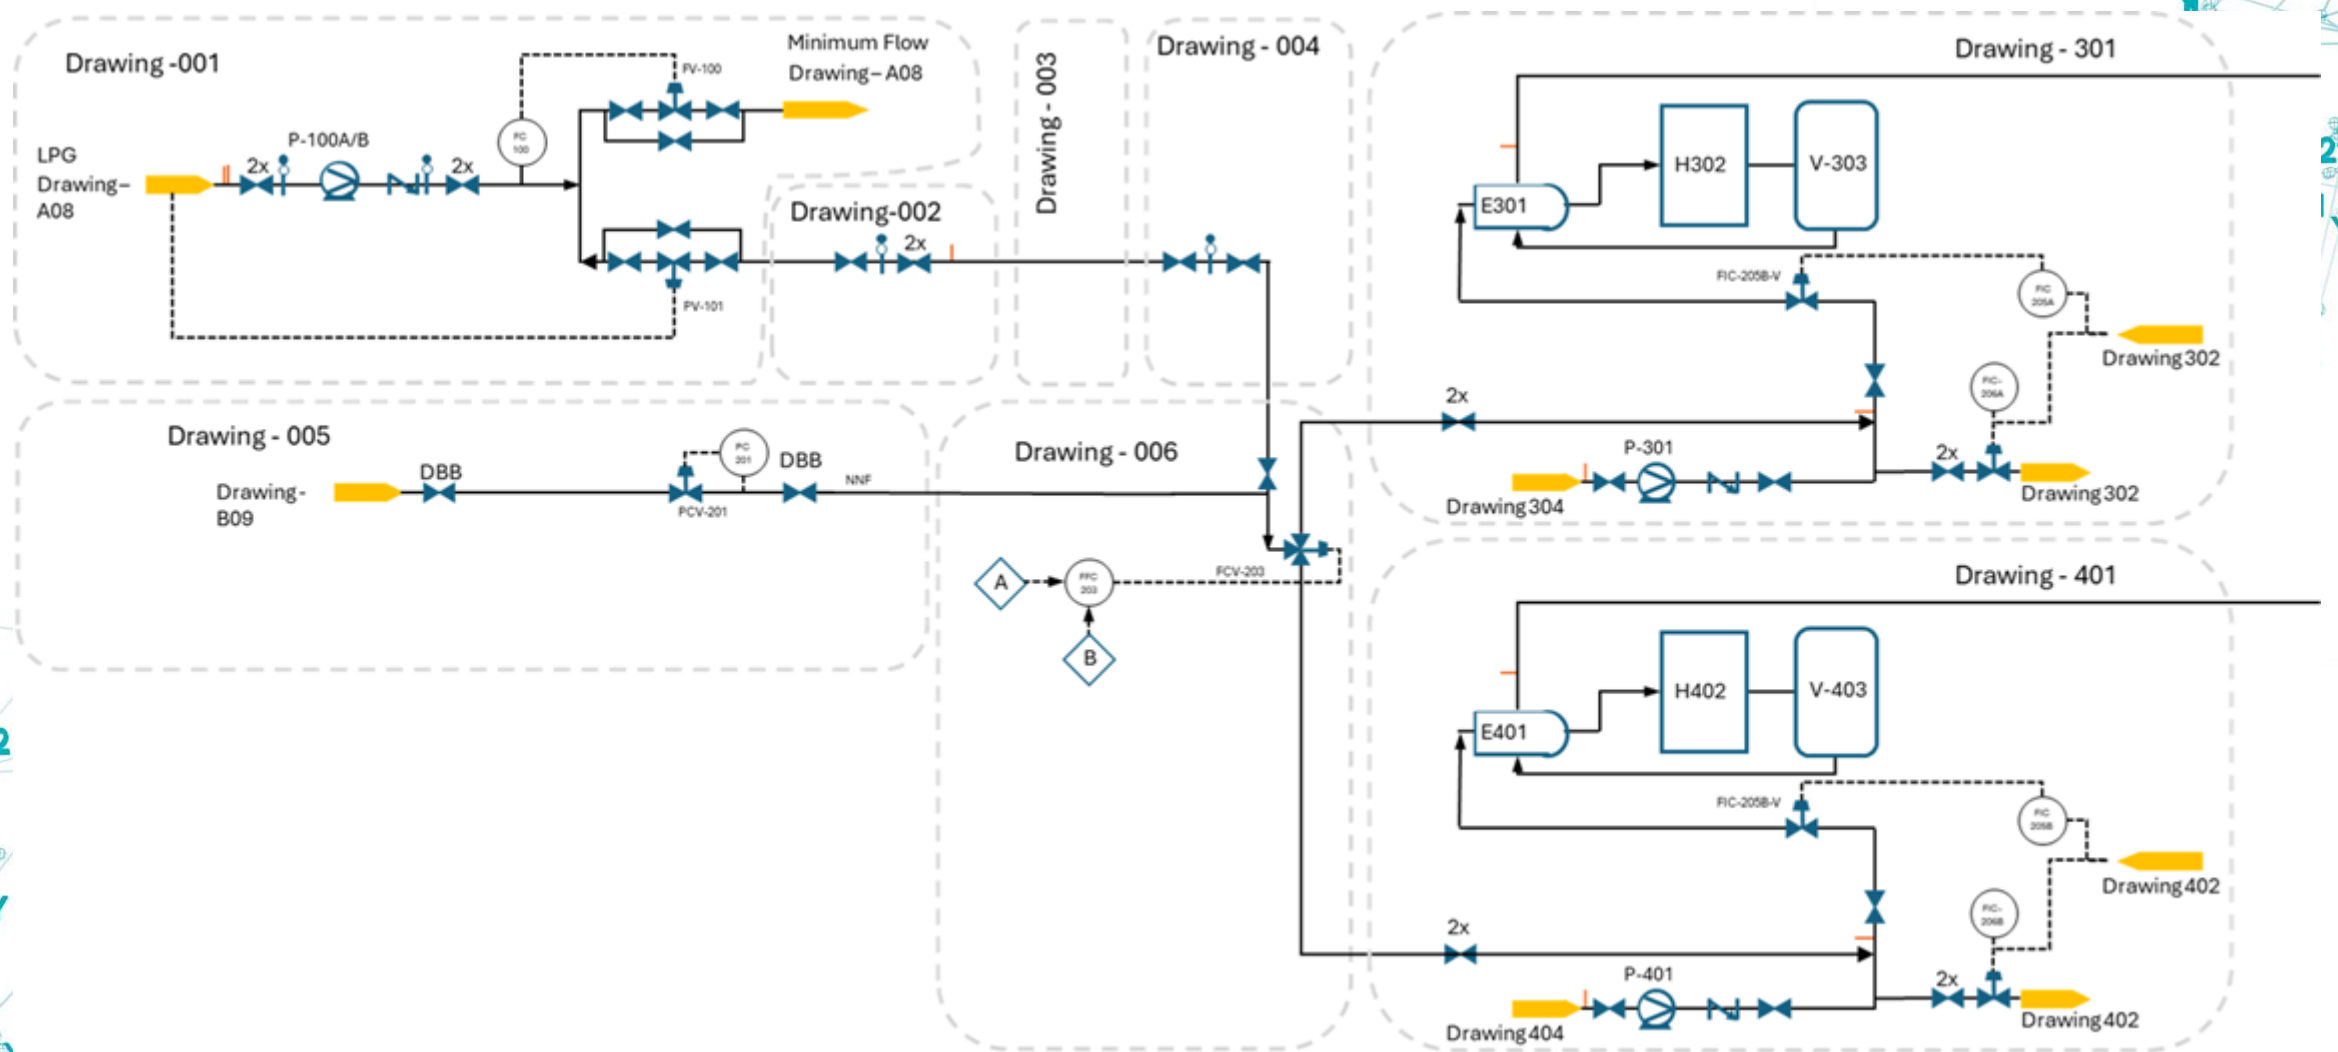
Drawing -001

LPG Drawing– A08

2x

P-100A/B

2x

FC 100

PV-100

Minimum Flow Drawing– A08

PV-101

Drawing-002

2x

Drawing - 003

Drawing - 004

Drawing - 301

E301

H302

V-303

FIC-205B-V

FIC 205A

Drawing 302

FIC-206A

2x

P-301

Drawing 304

2x

Drawing 302

Drawing - 005

DBB

Drawing - B09

PC 201

DBB

NNF

PCV-201

Drawing - 006

FCV-203

A

FFC 203

B

Drawing - 401

E401

H402

V-403

FIC-205B-V

FIC 205B

Drawing 402

FIC-206B

2x

P-401

Drawing 404

2x

Drawing 402